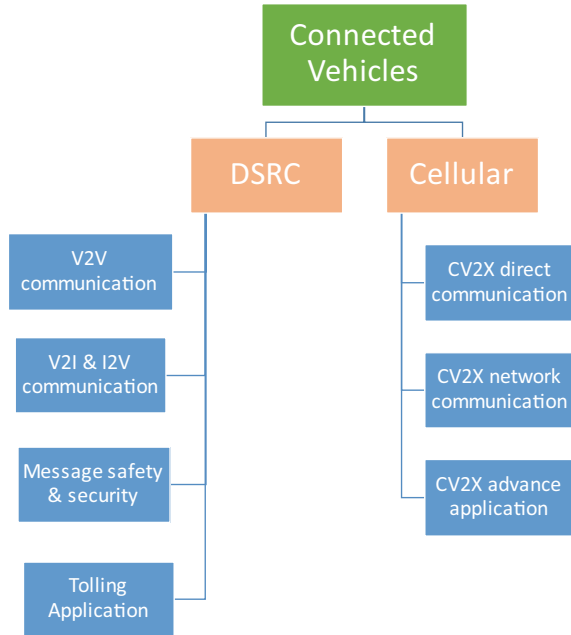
Connected Vehicles

DSRC

Cellular

V2V communication

V2I & I2V communication

Message safety & security

Tolling Application

CV2X direct communication

CV2X network communication

CV2X advance application